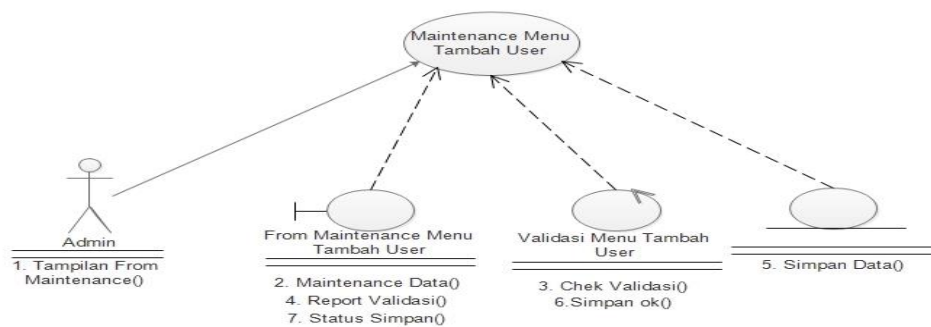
Maintenance Menu Tambah User

Admin

1. Tampilan From Maintenance()

From Maintenance Menu Tambah User

2. Maintenance Data()
4. Report Validasi()
7. Status Simpan()

Validasi Menu Tambah User

3. Chek Validasi()
6.Simpan ok()

5. Simpan Data()